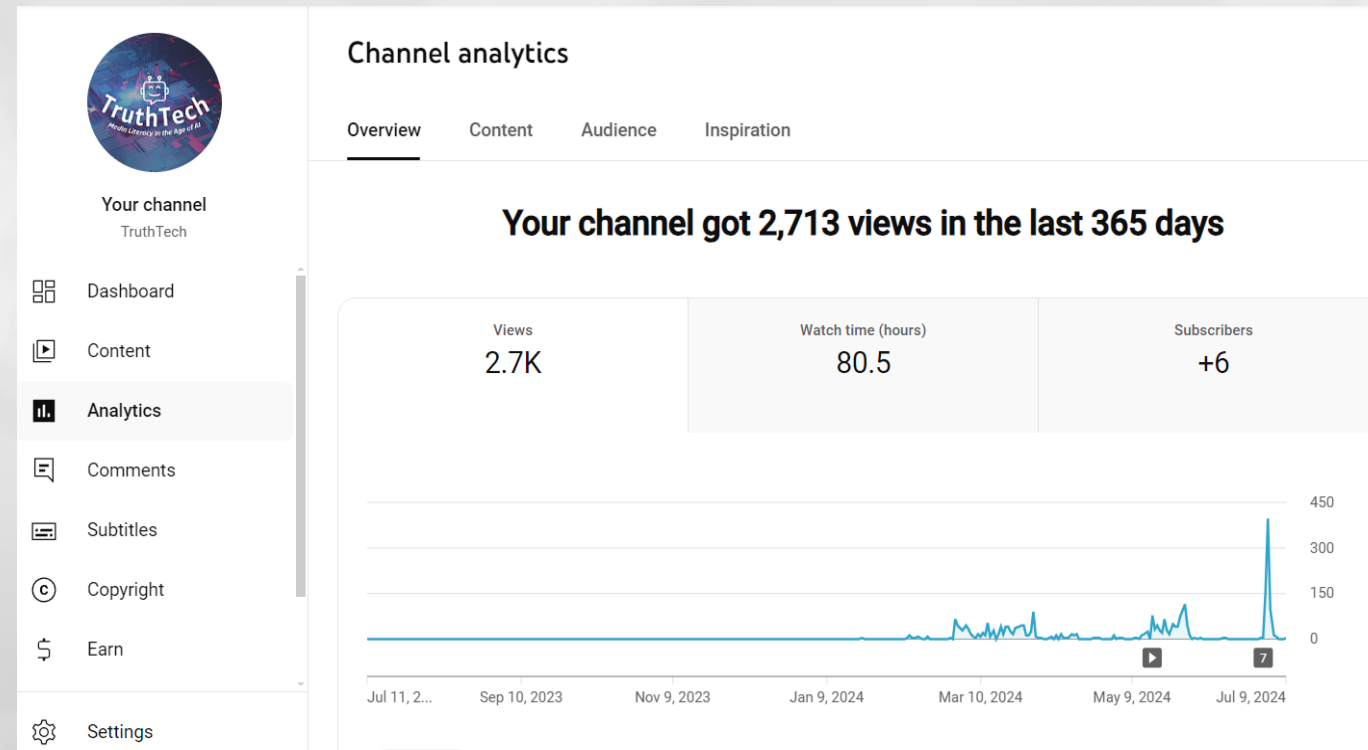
TruthTech
Media Literacy in the Age of AI

Your channel
TruthTech

Dashboard
Content
Analytics
Comments
Subtitles
Copyright
Earn
Settings

Channel analytics

Overview Content Audience Inspiration

Your channel got 2,713 views in the last 365 days

| Views | Watch time (hours) | Subscribers |
|---|---|---|
| 2.7K | 80.5 | +6 |

450
300
150
0

7

Jul 11, 2... Sep 10, 2023 Nov 9, 2023 Jan 9, 2024 Mar 10, 2024 May 9, 2024 Jul 9, 2024